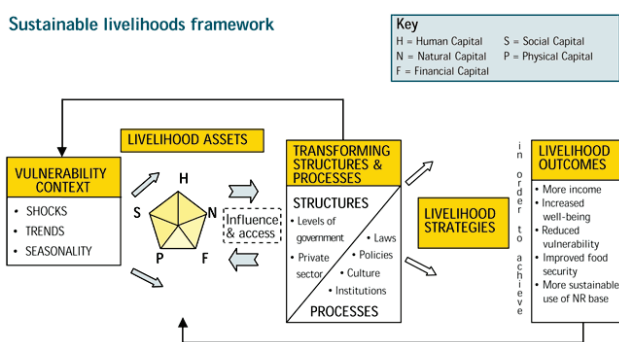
Sustainable livelihoods framework

Key
H = Human Capital
N = Natural Capital
F = Financial Capital
S = Social Capital
P = Physical Capital

VULNERABILITY CONTEXT
• SHOCKS
• TRENDS
• SEASONALITY

LIVELIHOOD ASSETS

H
S
N
P
F

Influence & access

TRANSFORMING STRUCTURES & PROCESSES

STRUCTURES
• Levels of government
• Private sector
• Laws
• Policies
• Culture
• Institutions

PROCESSES

LIVELIHOOD STRATEGIES

in order to achieve

LIVELIHOOD OUTCOMES
• More income
• Increased well-being
• Reduced vulnerability
• Improved food security
• More sustainable use of NR base